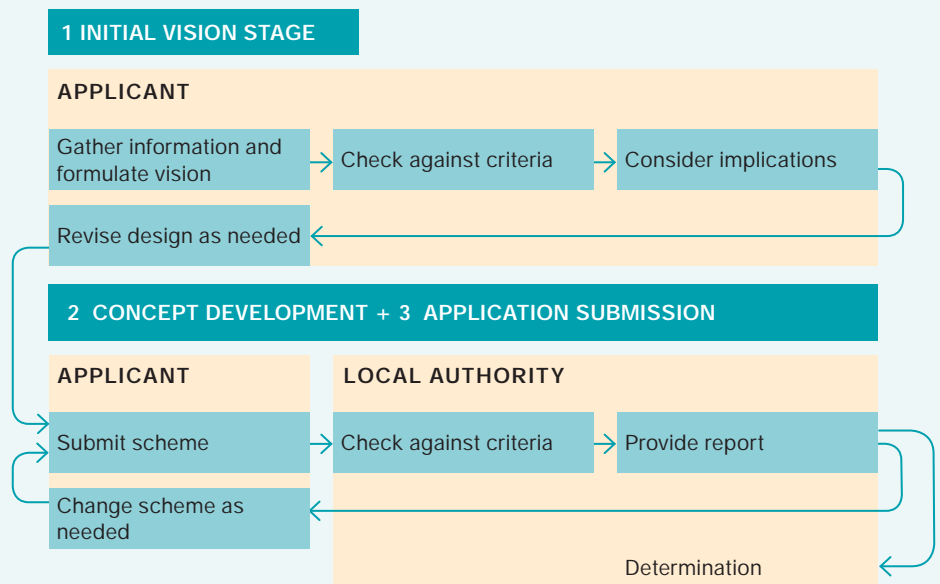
1 INITIAL VISION STAGE

APPLICANT

Gather information and formulate vision

Check against criteria

Consider implications

Revise design as needed

2 CONCEPT DEVELOPMENT + 3 APPLICATION SUBMISSION

APPLICANT

LOCAL AUTHORITY

Submit scheme

Check against criteria

Provide report

Change scheme as needed

Determination